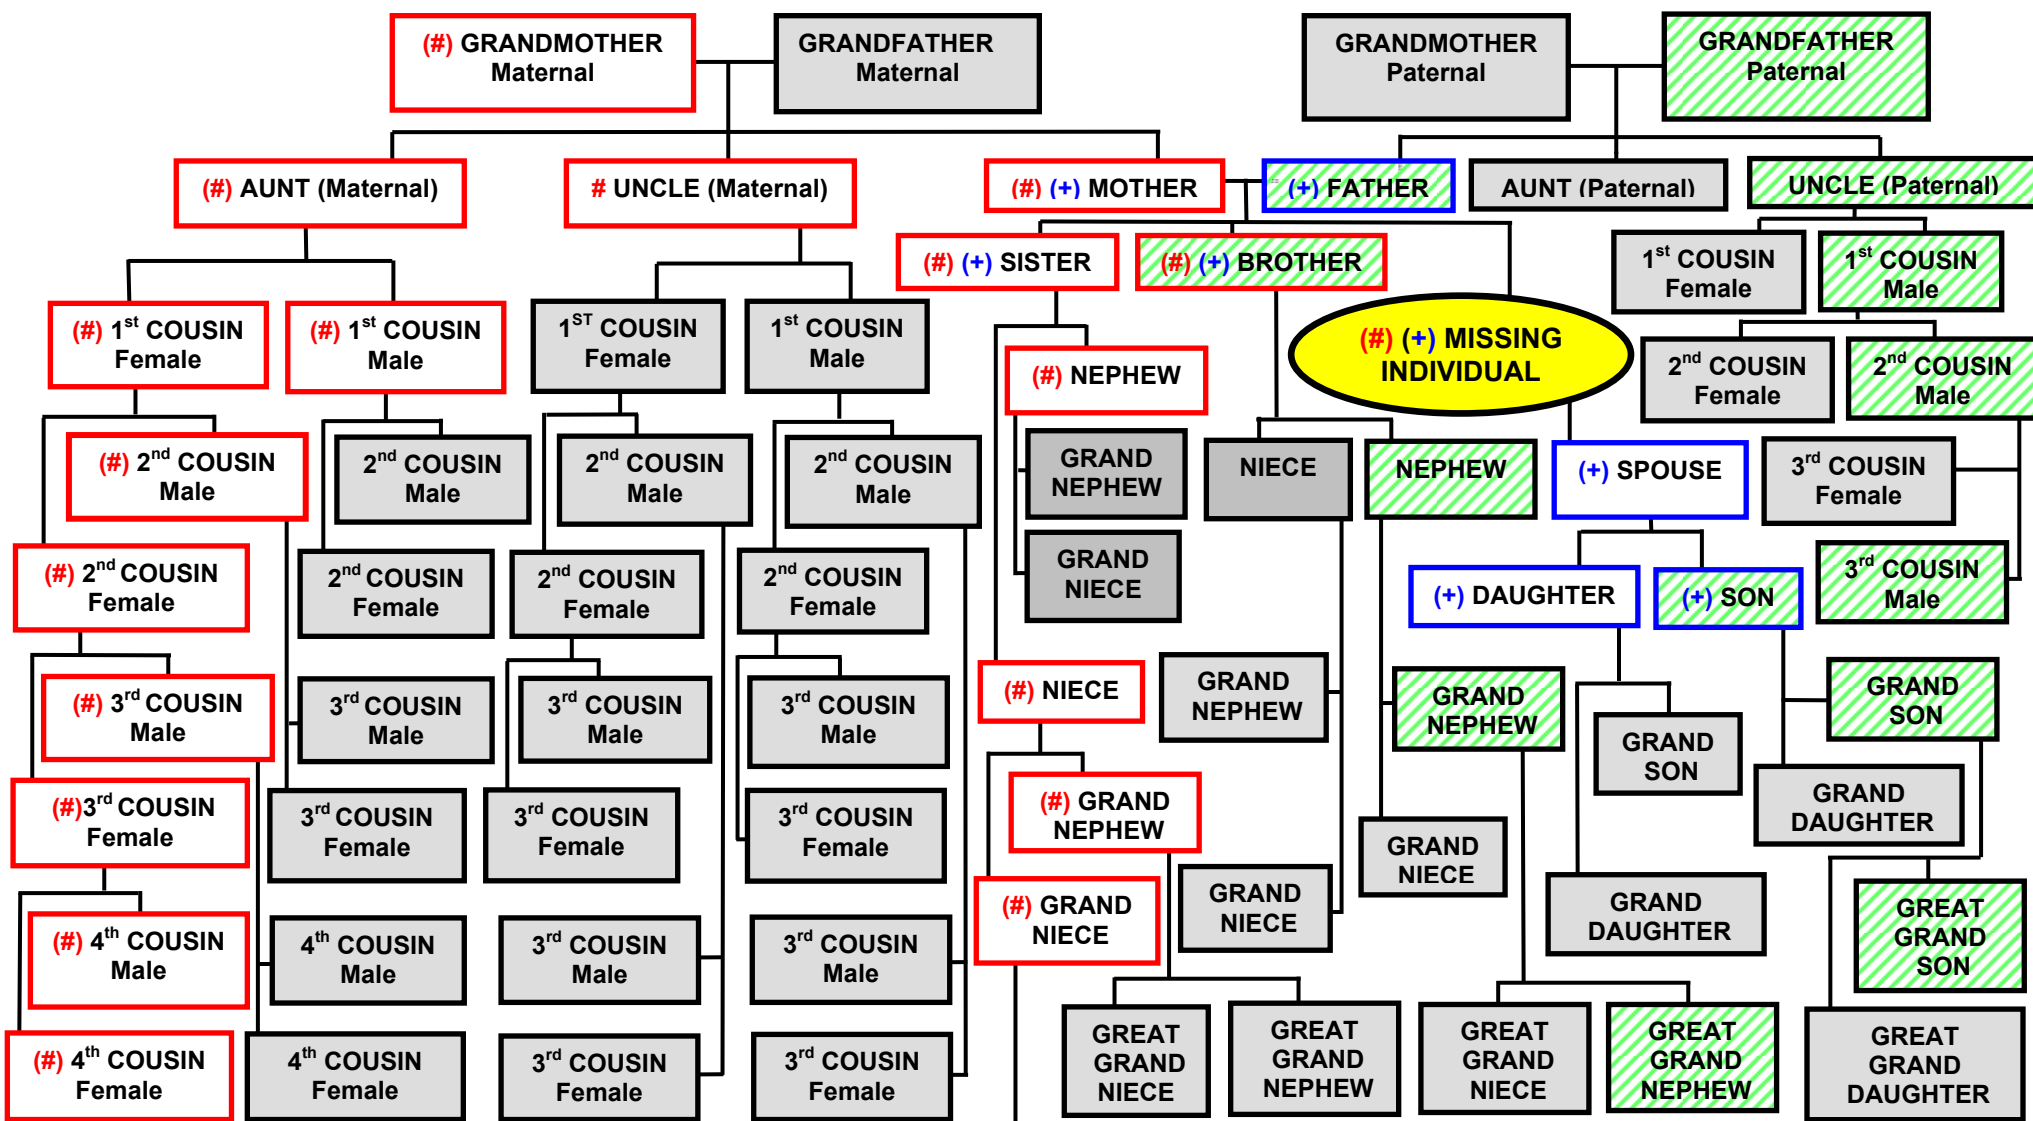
(#) GRANDMOTHER Maternal

GRANDFATHER Maternal

GRANDMOTHER Paternal

GRANDFATHER Paternal

(#) AUNT (Maternal)

# UNCLE (Maternal)

(#) (+) MOTHER

(+) FATHER

AUNT (Paternal)

UNCLE (Paternal)

(#) (+) SISTER

(#) (+) BROTHER

$1^{st}$ COUSIN Female

$1^{st}$ COUSIN Male

(#) $1^{st}$ COUSIN Female

(#) $1^{st}$ COUSIN Male

$1^{ST}$ COUSIN Female

$1^{st}$ COUSIN Male

(#) NEPHEW

(#) (+) MISSING INDIVIDUAL

$2^{nd}$ COUSIN Female

$2^{nd}$ COUSIN Male

(#) $2^{nd}$ COUSIN Male

$2^{nd}$ COUSIN Male

$2^{nd}$ COUSIN Male

$2^{nd}$ COUSIN Male

GRAND NEPHEW

NIECE

NEPHEW

(+) SPOUSE

$3^{rd}$ COUSIN Female

(#) $2^{nd}$ COUSIN Female

$2^{nd}$ COUSIN Female

$2^{nd}$ COUSIN Female

$2^{nd}$ COUSIN Female

GRAND NIECE

(+) DAUGHTER

(+) SON

$3^{rd}$ COUSIN Male

(#) $3^{rd}$ COUSIN Male

$3^{rd}$ COUSIN Male

$3^{rd}$ COUSIN Male

$3^{rd}$ COUSIN Male

(#) NIECE

GRAND NEPHEW

GRAND NEPHEW

GRAND SON

GRAND SON

(#)$3^{rd}$ COUSIN Female

$3^{rd}$ COUSIN Female

$3^{rd}$ COUSIN Female

$3^{rd}$ COUSIN Female

(#) GRAND NEPHEW

GRAND NIECE

GRAND DAUGHTER

(#) GRAND NIECE

GRAND NIECE

GRAND DAUGHTER

GREAT GRAND SON

(#) $4^{th}$ COUSIN Male

$4^{th}$ COUSIN Male

$3^{rd}$ COUSIN Male

$3^{rd}$ COUSIN Male

(#) $4^{th}$ COUSIN Female

$4^{th}$ COUSIN Female

$3^{rd}$ COUSIN Female

$3^{rd}$ COUSIN Female

GREAT GRAND NIECE

GREAT GRAND NEPHEW

GREAT GRAND NIECE

GREAT GRAND NEPHEW

GREAT GRAND DAUGHTER